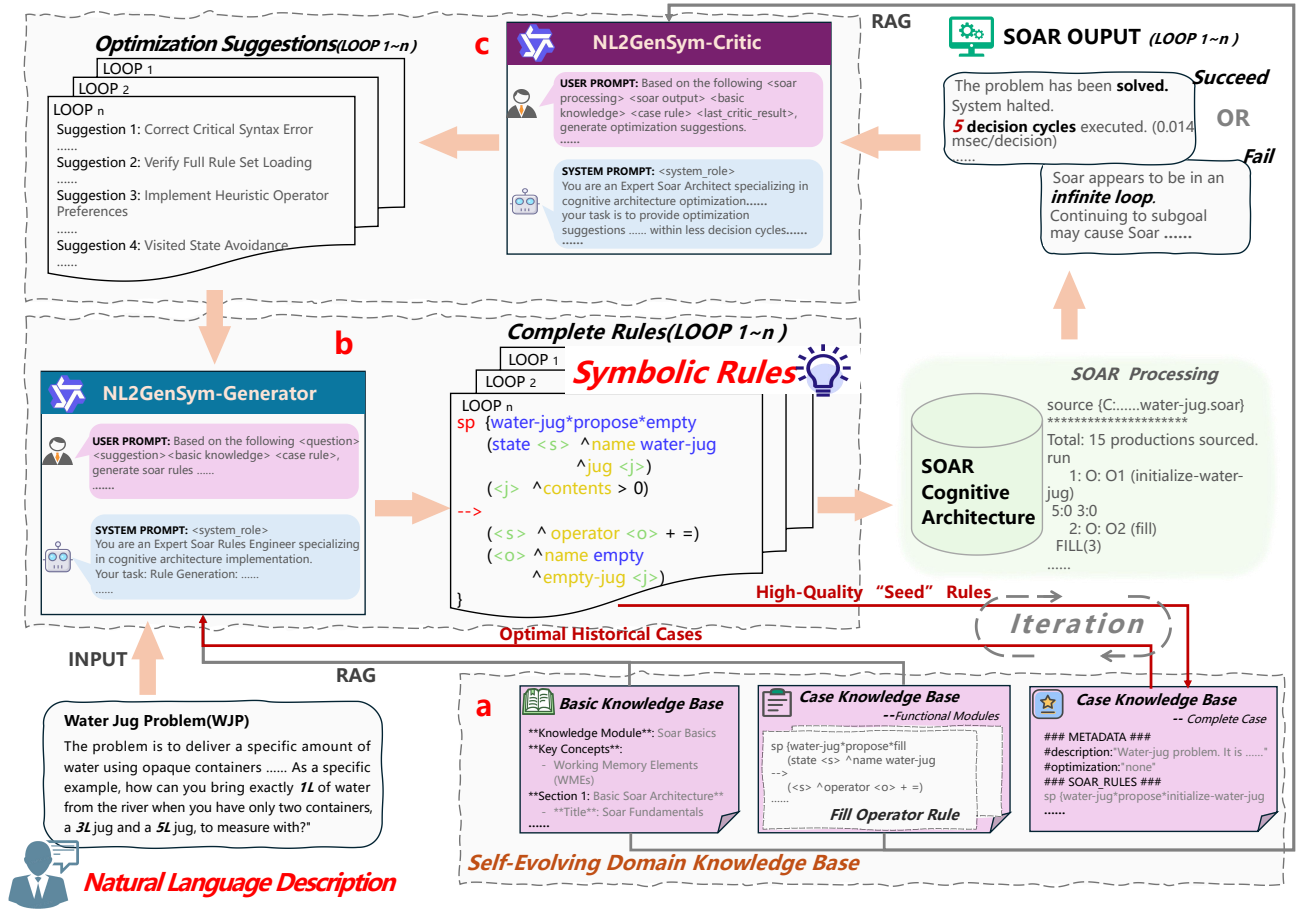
RAG

Optimization Suggestions(LOOP 1~n )

LOOP 1
LOOP 2
LOOP n
Suggestion 1: Correct Critical Syntax Error
......
Suggestion 2: Verify Full Rule Set Loading
......
Suggestion 3: Implement Heuristic Operator Preferences
......
Suggestion 4: Visited State Avoidance
......

c

NL2GenSym-Critic

USER PROMPT: Based on the following <soar processing> <soar output> <basic knowledge> <case rule> <last_critic_result>, generate optimization suggestions.
......

SYSTEM PROMPT: <system_role>
You are an Expert Soar Architect specializing in cognitive architecture optimization......
your task is to provide optimization suggestions ...... within less decision cycles......
......

SOAR OUPUT (LOOP 1~n )

The problem has been solved.
System halted.
5 decision cycles executed. (0.014 msec/decision)
......

Succeed

OR

Fail

Soar appears to be in an infinite loop.
Continuing to subgoal may cause Soar ......

b

Complete Rules(LOOP 1~n )

LOOP 1
LOOP 2
LOOP n

Symbolic Rules

sp {water-jug*propose*empty
(state <s> ^name water-jug
^jug <j>)
(<j> ^contents > 0)
-->
(<s> ^ operator <o> + =)
(<o> ^name empty
^empty-jug <j>)
}

NL2GenSym-Generator

USER PROMPT: Based on the following <question> <suggestion> <basic knowledge> <case rule>, generate soar rules ......
.......

SYSTEM PROMPT: <system_role>
You are an Expert Soar Rules Engineer specializing in cognitive architecture implementation.
Your task: Rule Generation: ......
......

SOAR Processing

SOAR Cognitive Architecture

source {C:......water-jug.soar}
********************
Total: 15 productions sourced.
run
1: O: O1 (initialize-water-jug)
5:0 3:0
2: O: O2 (fill)
FILL(3)
......

High-Quality "Seed" Rules

Iteration

Optimal Historical Cases

INPUT

RAG

Water Jug Problem(WJP)

The problem is to deliver a specific amount of water using opaque containers ...... As a specific example, how can you bring exactly 1L of water from the river when you have only two containers, a 3L jug and a 5L jug, to measure with?"

Natural Language Description

a

Basic Knowledge Base

**Knowledge Module**: Soar Basics
**Key Concepts**:
- Working Memory Elements (WMEs)
**Section 1: Basic Soar Architecture**
- **Title**: Soar Fundamentals
......

Case Knowledge Base
--Functional Modules

sp {water-jug*propose*fill
(state <s> ^name water-jug
-->
(<s> ^operator <o> + =)

Fill Operator Rule

Case Knowledge Base
-- Complete Case

### METADATA ###
#description:"Water-jug problem. It is ......"
#optimization:"none"
### SOAR_RULES ###
sp {water-jug*propose*initialize-water-jug
......

Self-Evolving Domain Knowledge Base